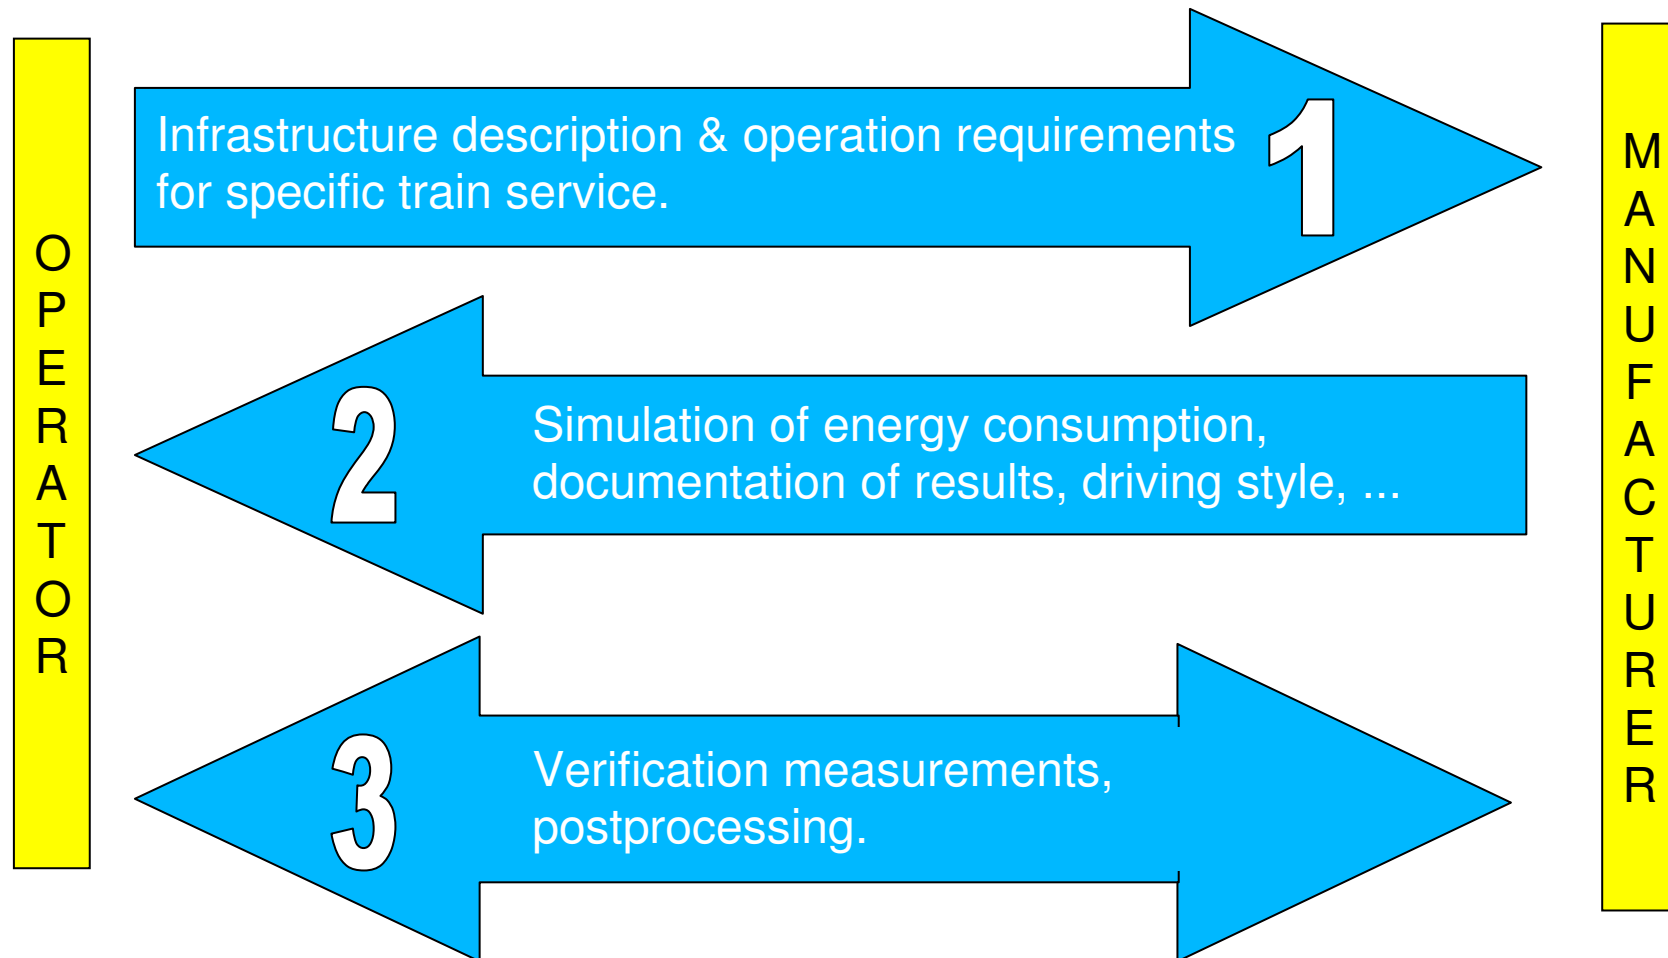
OPERATOR

1
Infrastructure description & operation requirements for specific train service.

2
Simulation of energy consumption, documentation of results, driving style, ...

3
Verification measurements, postprocessing.

MANUFACTURER